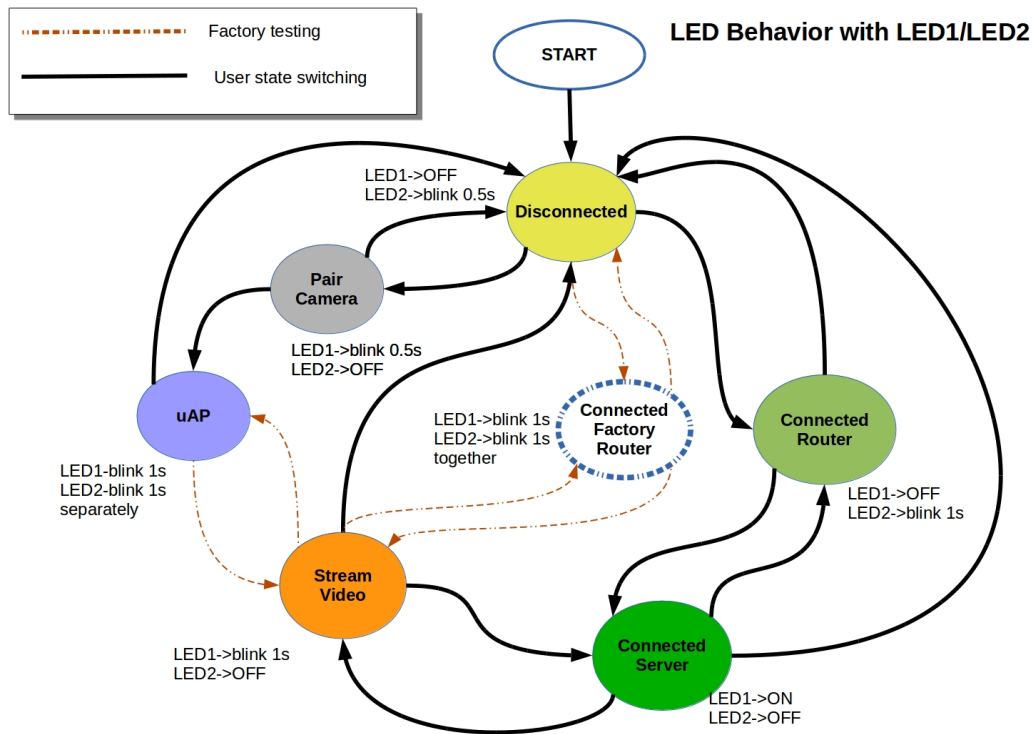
Factory testing

User state switching

LED Behavior with LED1/LED2

START

LED1->OFF
LED2->blink 0.5s

Disconnected

Pair Camera

LED1->blink 0.5s
LED2->OFF

uAP

LED1-blink 1s
LED2-blink 1s
separately

LED1->blink 1s
LED2->blink 1s
together

Connected Factory Router

Connected Router

LED1->OFF
LED2->blink 1s

Stream Video

LED1->blink 1s
LED2->OFF

Connected Server

LED1->ON
LED2->OFF